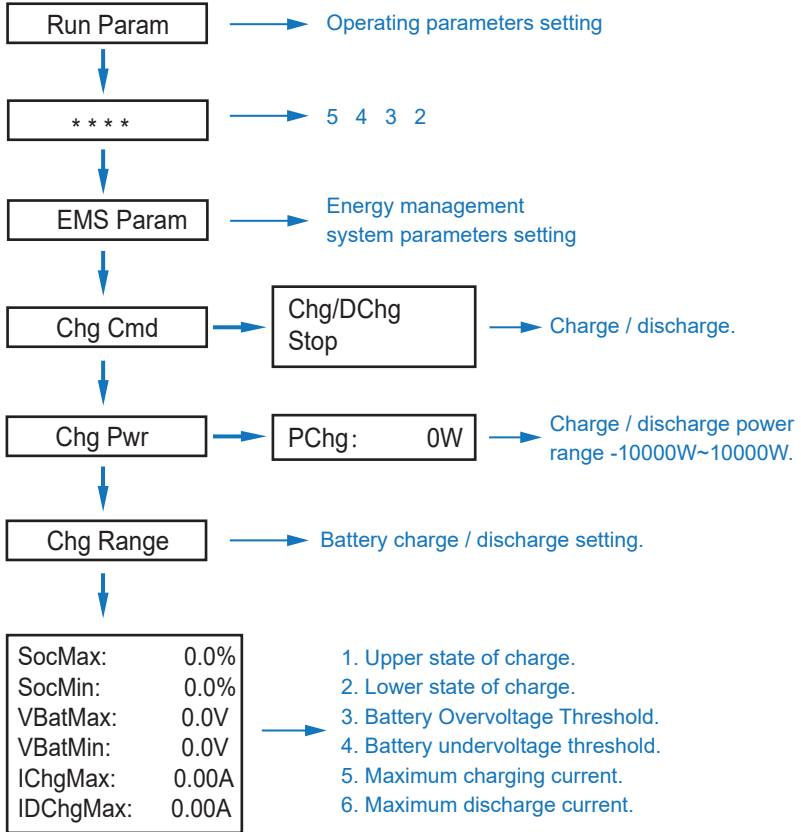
Run Param

Operating parameters setting

* * * *

5 4 3 2

EMS Param

Energy management system parameters setting

Chg Cmd

Chg/DChg
Stop

Charge / discharge.

Chg Pwr

PChg: 0W

Charge / discharge power range -10000W~10000W.

Chg Range

Battery charge / discharge setting.

SocMax: 0.0%
SocMin: 0.0%
VBatMax: 0.0V
VBatMin: 0.0V
IChgMax: 0.00A
IDChgMax: 0.00A

1. Upper state of charge.
2. Lower state of charge.
3. Battery Overvoltage Threshold.
4. Battery undervoltage threshold.
5. Maximum charging current.
6. Maximum discharge current.